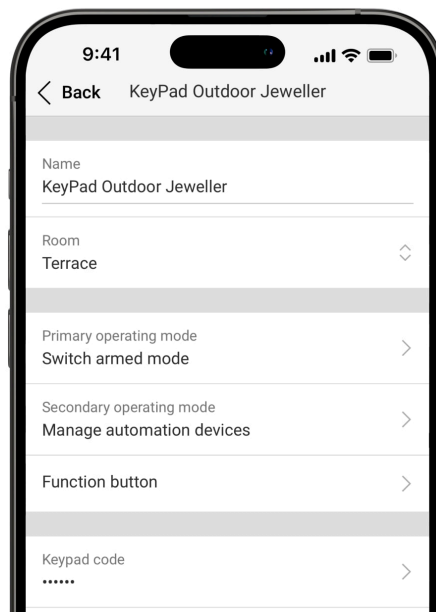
9:41

Back KeyPad Outdoor Jeweller

Name
KeyPad Outdoor Jeweller

Room
Terrace

Primary operating mode
Switch armed mode

Secondary operating mode
Manage automation devices

Function button

Keypad code
••••••